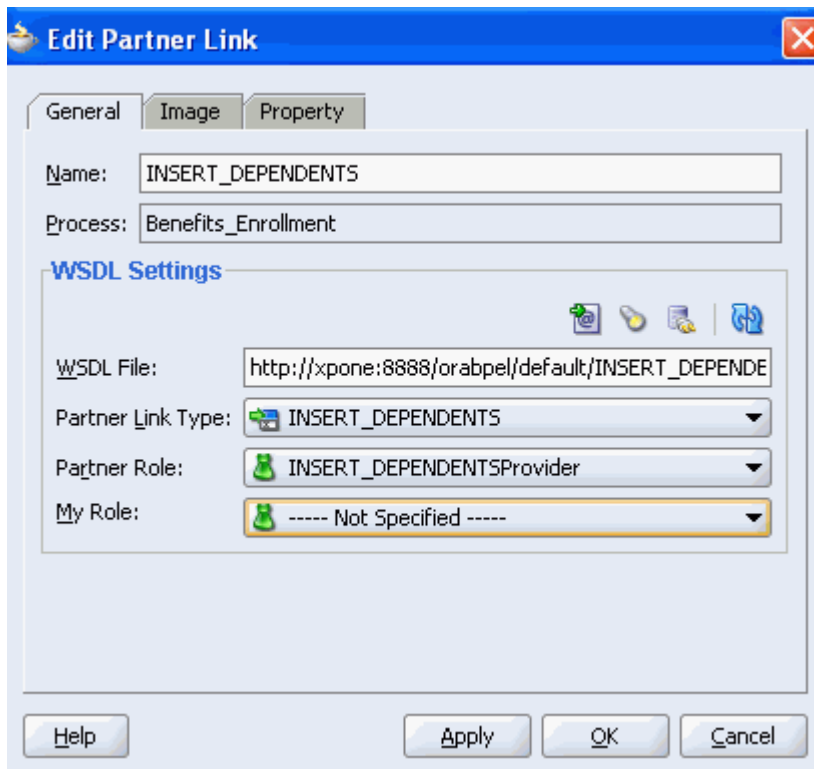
Edit Partner Link

General Image Property

Name: INSERT_DEPENDENTS

Process: Benefits_Enrollment

WSDL Settings

WSDL File: http://xpone:8888/orabpel/default/INSERT_DEPENDE

Partner Link Type: INSERT_DEPENDENTS

Partner Role: INSERT_DEPENDENTSProvider

My Role: ----- Not Specified -----

Help Apply OK Cancel